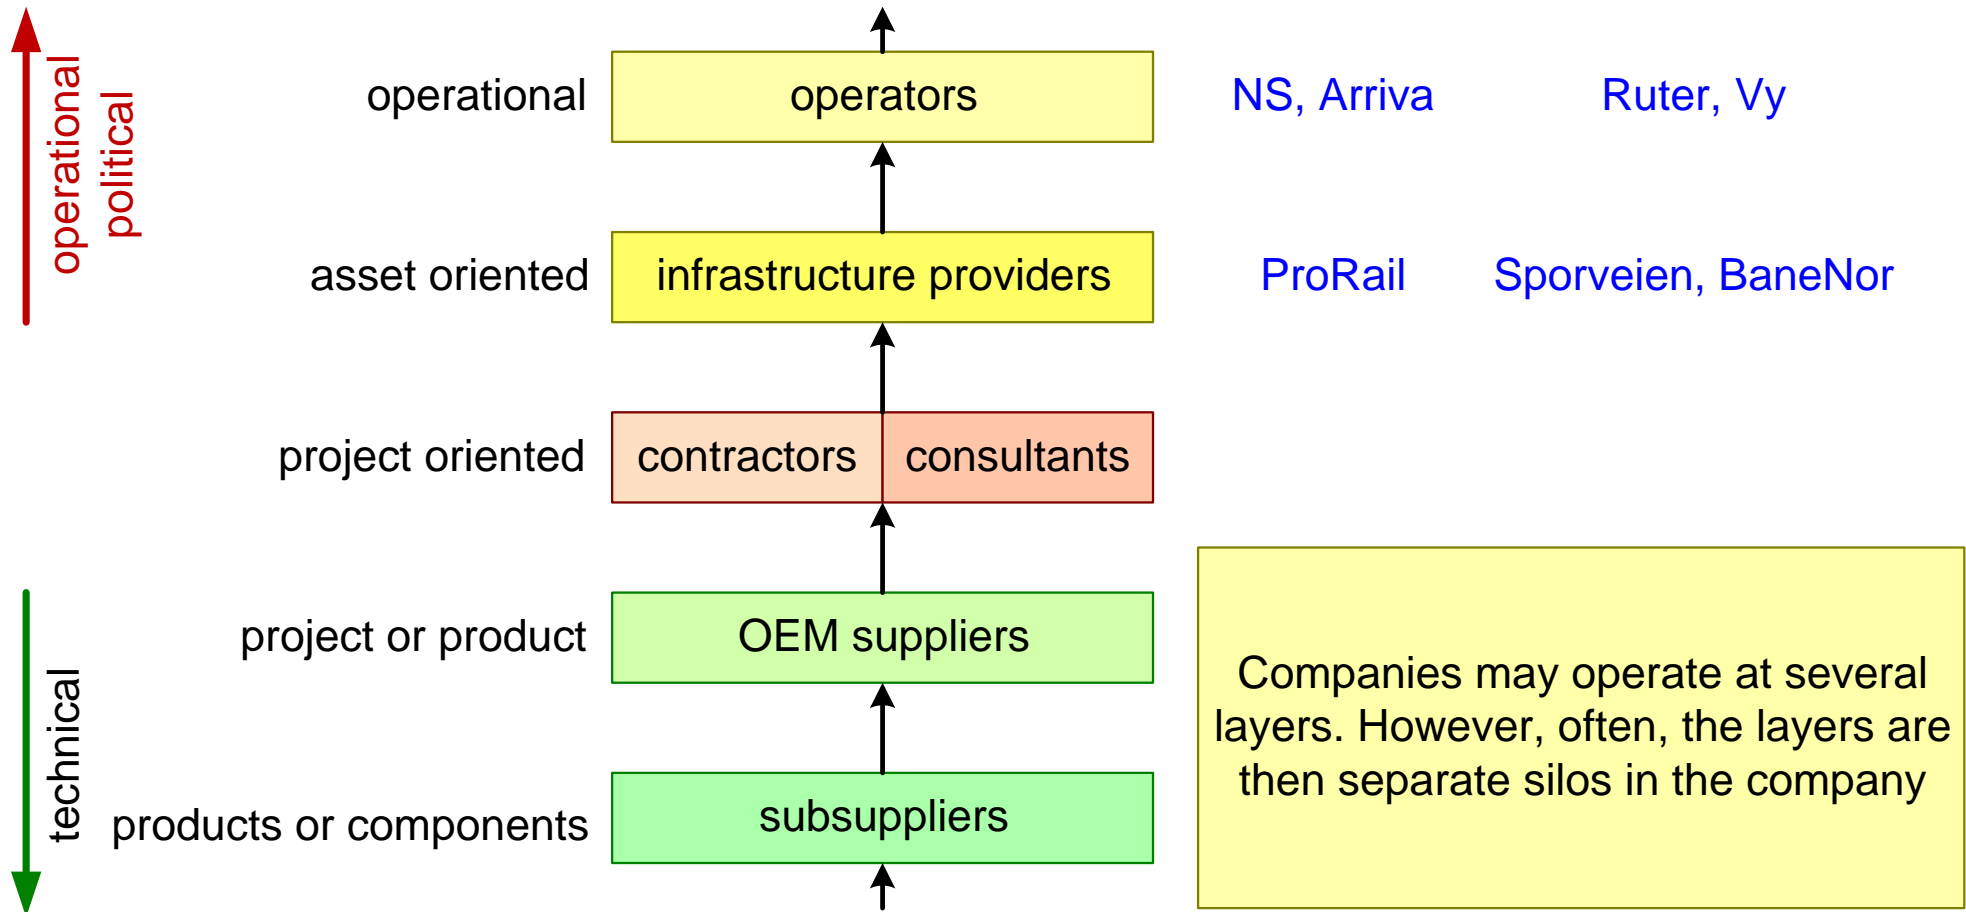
operational
political

operational
operators
NS, Arriva
Ruter, Vy

asset oriented
infrastructure providers
ProRail
Sporveien, BaneNor

project oriented
contractors
consultants

project or product
OEM suppliers

technical

products or components
subsuppliers

Companies may operate at several layers. However, often, the layers are then separate silos in the company